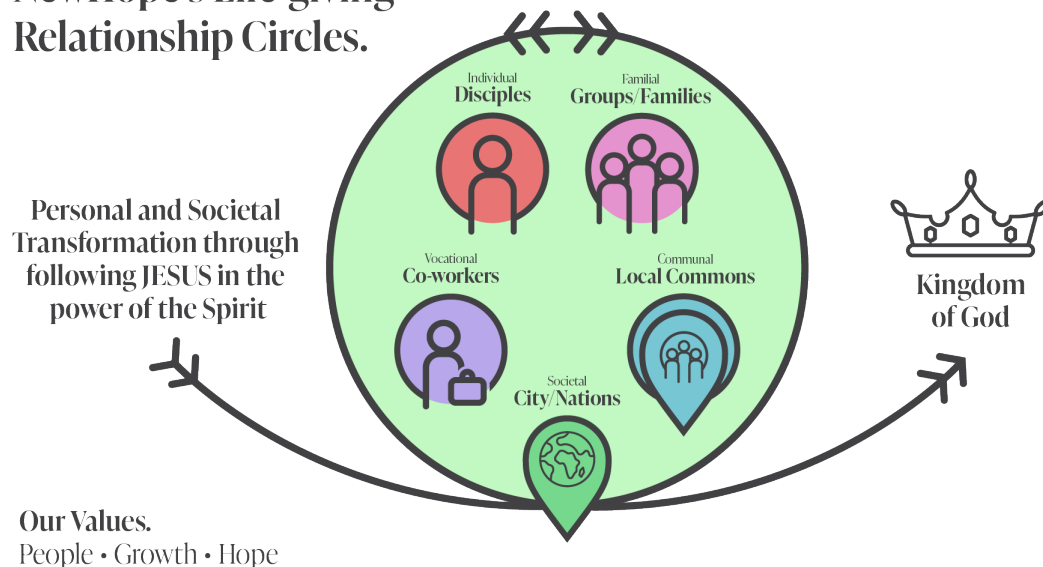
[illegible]
Relationship Circles.

Individual
Disciples

Familial
Groups/Families

Personal and Societal Transformation through following JESUS in the power of the Spirit

Vocational
Co-workers

Communal
Local Commons

Kingdom of God

Societal
City/Nations

Our Values.
People • Growth • Hope